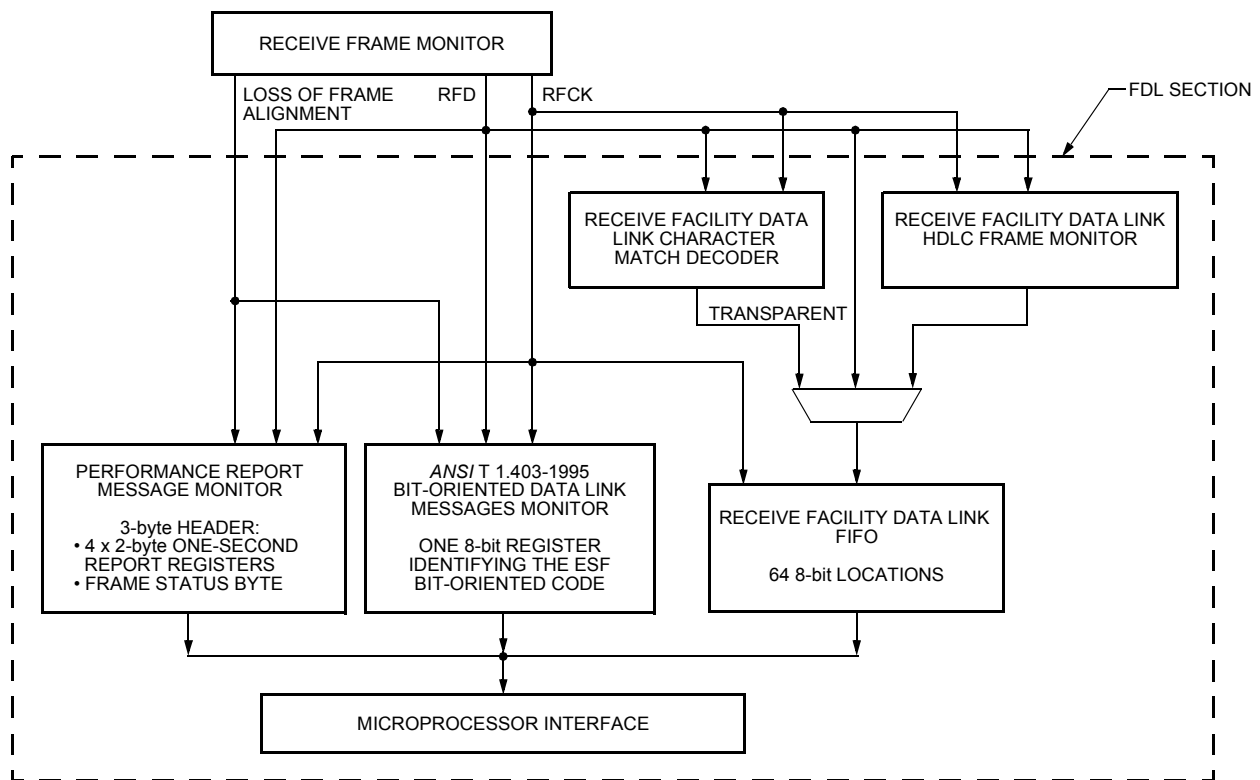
RECEIVE FRAME MONITOR

LOSS OF FRAME ALIGNMENT

RFD

RFCK

FDL SECTION

RECEIVE FACILITY DATA LINK CHARACTER MATCH DECODER

RECEIVE FACILITY DATA LINK HDLC FRAME MONITOR

TRANSPARENT

PERFORMANCE REPORT MESSAGE MONITOR

3-byte HEADER:
• 4 x 2-byte ONE-SECOND REPORT REGISTERS
• FRAME STATUS BYTE

ANSI T 1.403-1995 BIT-ORIENTED DATA LINK MESSAGES MONITOR

ONE 8-bit REGISTER IDENTIFYING THE ESF BIT-ORIENTED CODE

RECEIVE FACILITY DATA LINK FIFO

64 8-bit LOCATIONS

MICROPROCESSOR INTERFACE